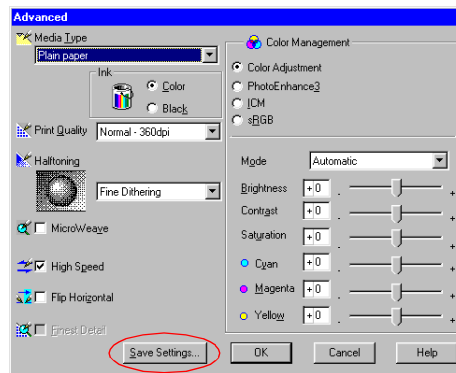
Advanced

Media Type
Plain paper

Ink
Color
Black

Print Quality Normal - 360dpi

Halftoning
Fine Dithering

MicroWeave

High Speed

Flip Horizontal

Finest Detail

Color Management
Color Adjustment
PhotoEnhance3
ICM
sRGB

Mode Automatic
Brightness +0
Contrast +0
Saturation +0
Cyan +0
Magenta +0
Yellow +0

Save Settings...
OK
Cancel
Help